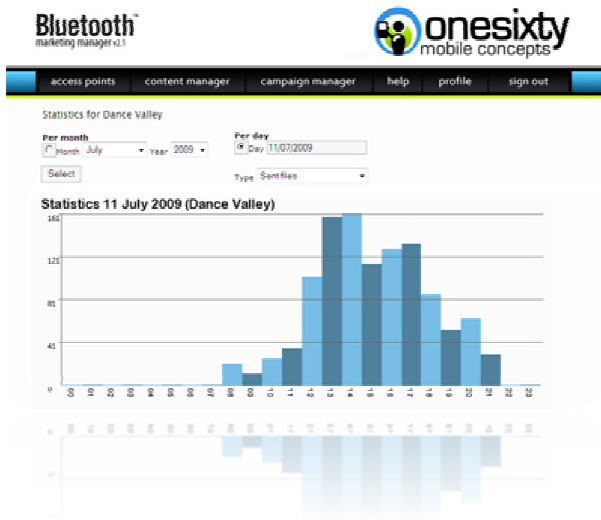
Bluetooth™ marketing manager v2.1

onesixty mobile concepts

access points | content manager | campaign manager | help | profile | sign out

Statistics for Dance Valley

Per month
Month July Year 2009

Per day
Day 11/07/2009

Select

Type Sentfiles

Statistics 11 July 2009 (Dance Valley)

162
121
81
41
0

00 01 02 03 04 05 06 07 08 09 10 11 12 13 14 15 16 17 18 19 20 21 22 23